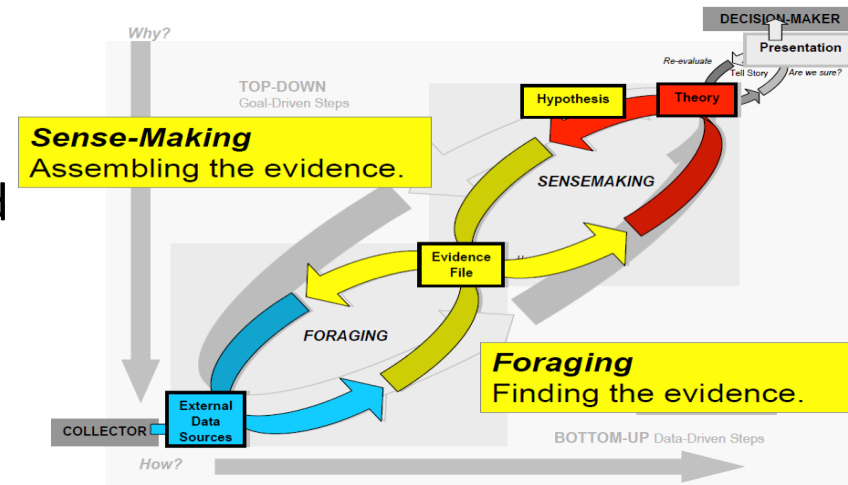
Why?

DECISION-MAKER

Presentation

Re-evaluate

Tell Story

Are we sure?

TOP-DOWN
Goal-Driven Steps

Sense-Making
Assembling the evidence.

Hypothesis

Theory

SENSEMAKING

Evidence File

FORAGING

Foraging
Finding the evidence.

External Data Sources

COLLECTOR

BOTTOM-UP Data-Driven Steps

How?